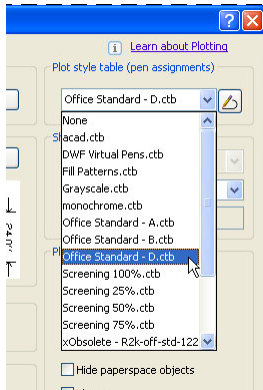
?
X
Learn about Plotting
Plot style table (pen assignments)
Office Standard - D.ctb
None
acad.ctb
DWF Virtual Pens.ctb
Fill Patterns.ctb
Grayscale.ctb
monochrome.ctb
Office Standard - A.ctb
Office Standard - B.ctb
Office Standard - D.ctb
Screening 100%.ctb
Screening 25%.ctb
Screening 50%.ctb
Screening 75%.ctb
xObsolete - R2k-off-std-122
Hide paperspace objects